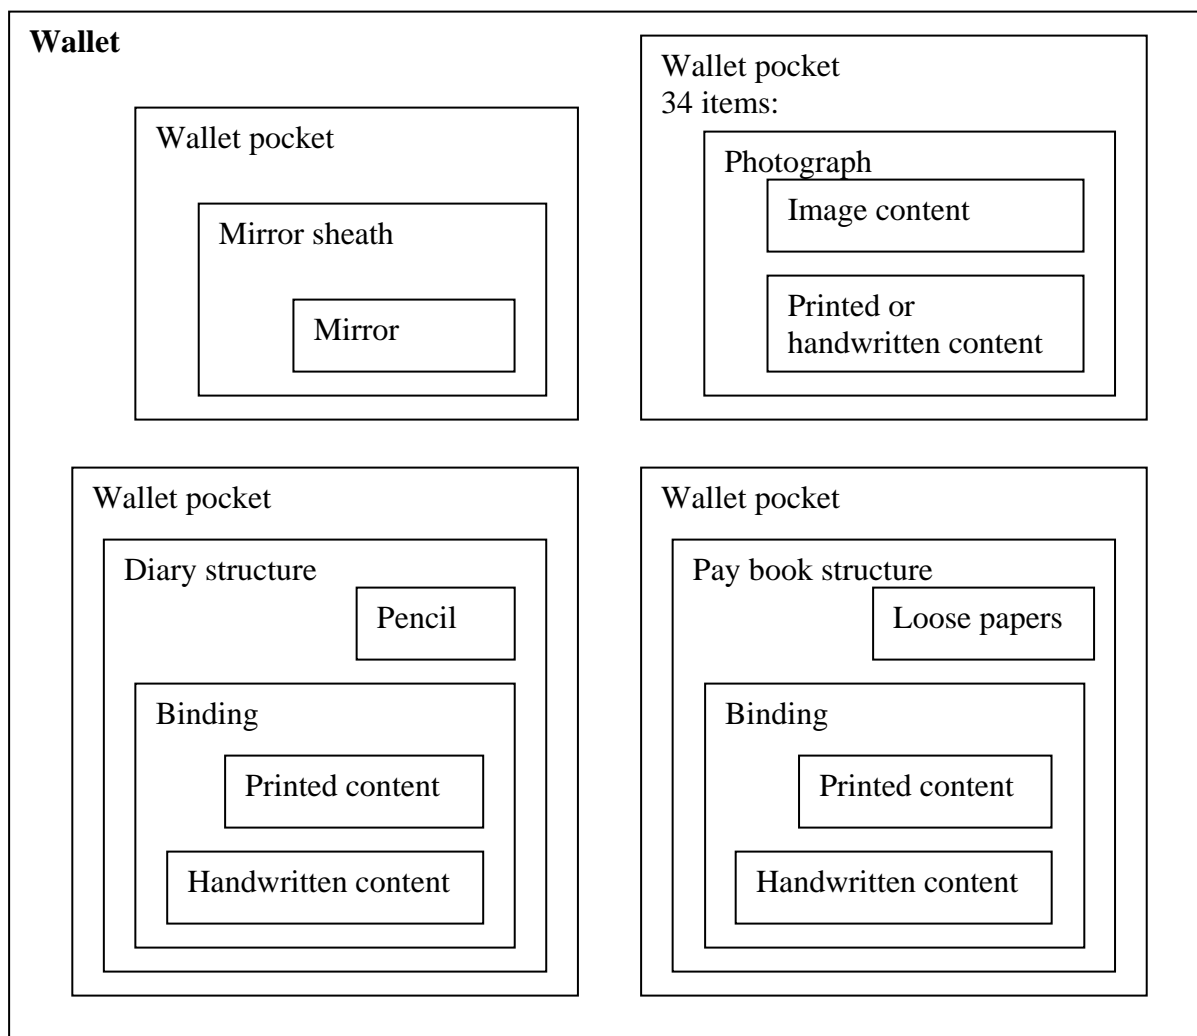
**Wallet**

Wallet pocket

Mirror sheath

Mirror

Wallet pocket
34 items:

Photograph

Image content

Printed or handwritten content

Wallet pocket

Diary structure

Pencil

Binding

Printed content

Handwritten content

Wallet pocket

Pay book structure

Loose papers

Binding

Printed content

Handwritten content